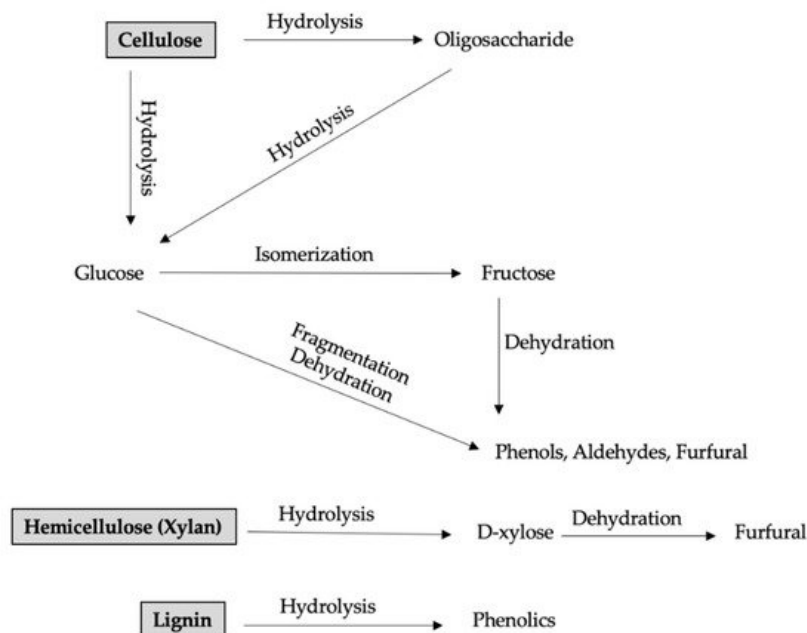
Cellulose
Hydrolysis
Oligosaccharide
Hydrolysis
Hydrolysis
Glucose
Isomerization
Fructose
Fragmentation
Dehydration
Dehydration
Phenols, Aldehydes, Furfural

Hemicellulose (Xylan)
Hydrolysis
D-xylose
Dehydration
Furfural

Lignin
Hydrolysis
Phenolics